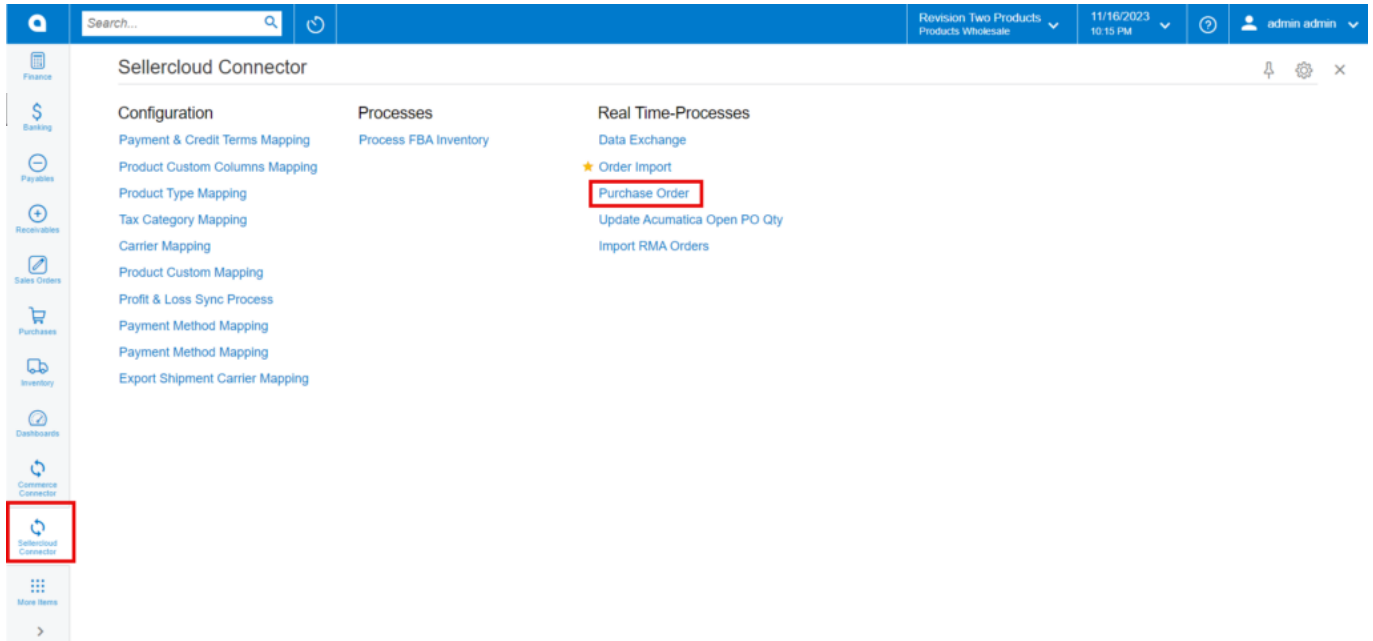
Search...

Revision Two Products
Products Wholesale

11/16/2023
10:15 PM

admin admin

Finance
Banking
Payables
Receivables
Sales Orders
Purchases
Inventory
Dashboards
Commerce Connector
Sellercloud Connector
More Items

Sellercloud Connector

Configuration
Payment & Credit Terms Mapping
Product Custom Columns Mapping
Product Type Mapping
Tax Category Mapping
Carrier Mapping
Product Custom Mapping
Profit & Loss Sync Process
Payment Method Mapping
Payment Method Mapping
Export Shipment Carrier Mapping

Processes
Process FBA Inventory

Real Time-Processes
Data Exchange
Order Import
Purchase Order
Update Acumatica Open PO Qty
Import RMA Orders